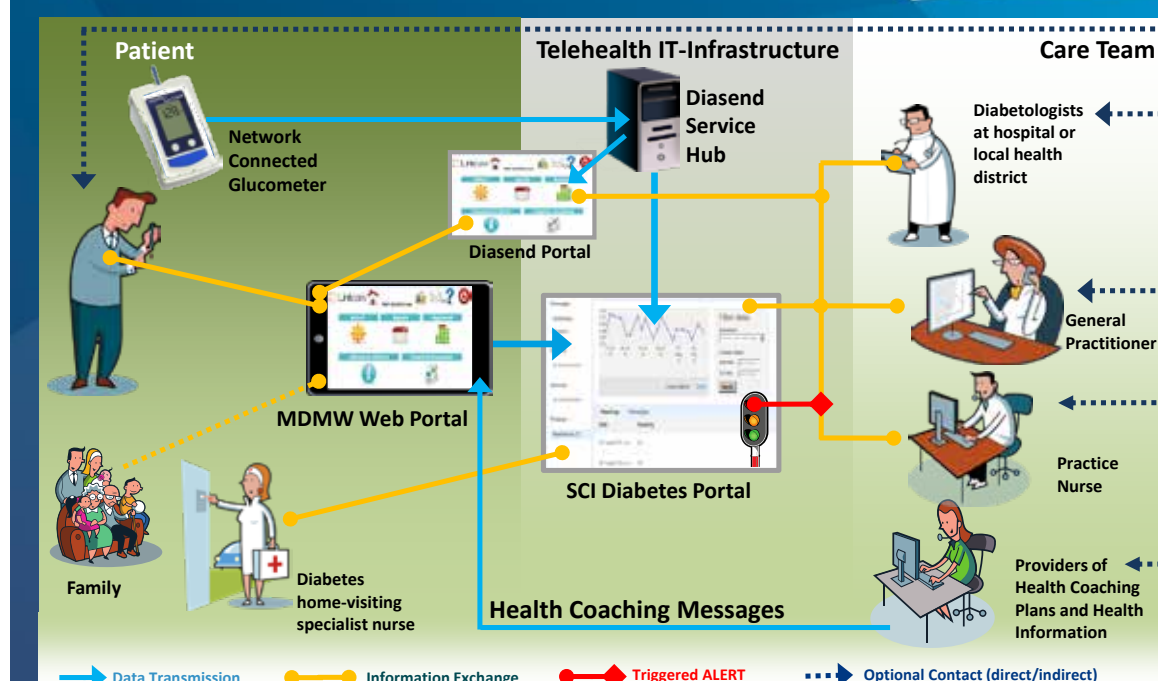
Patient

Telehealth IT-Infrastructure

Care Team

Network Connected Glucometer

Diasend Service Hub

Diabetologists at hospital or local health district

Diasend Portal

General Practitioner

MDMW Web Portal

SCI Diabetes Portal

Practice Nurse

Family

Diabetes home-visiting specialist nurse

Health Coaching Messages

Providers of Health Coaching Plans and Health Information

Data Transmission

Information Exchange

Triggered ALERT

Optional Contact (direct/indirect)